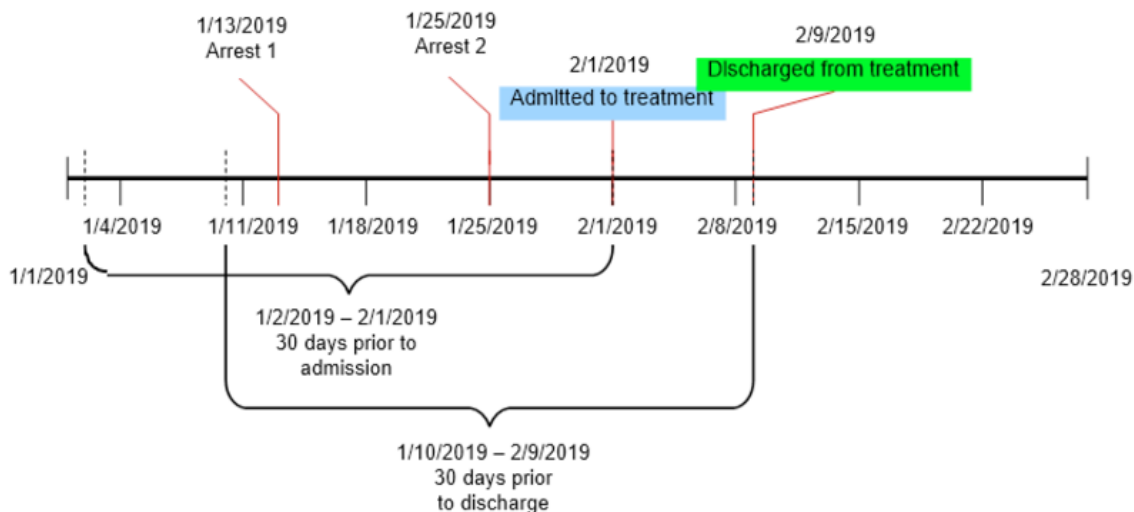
1/13/2019
Arrest 1

1/25/2019
Arrest 2

2/1/2019
Admitted to treatment

2/9/2019
Discharged from treatment

1/4/2019 1/11/2019 1/18/2019 1/25/2019 2/1/2019 2/8/2019 2/15/2019 2/22/2019

1/1/2019

2/28/2019

1/2/2019 – 2/1/2019
30 days prior to admission

1/10/2019 – 2/9/2019
30 days prior to discharge